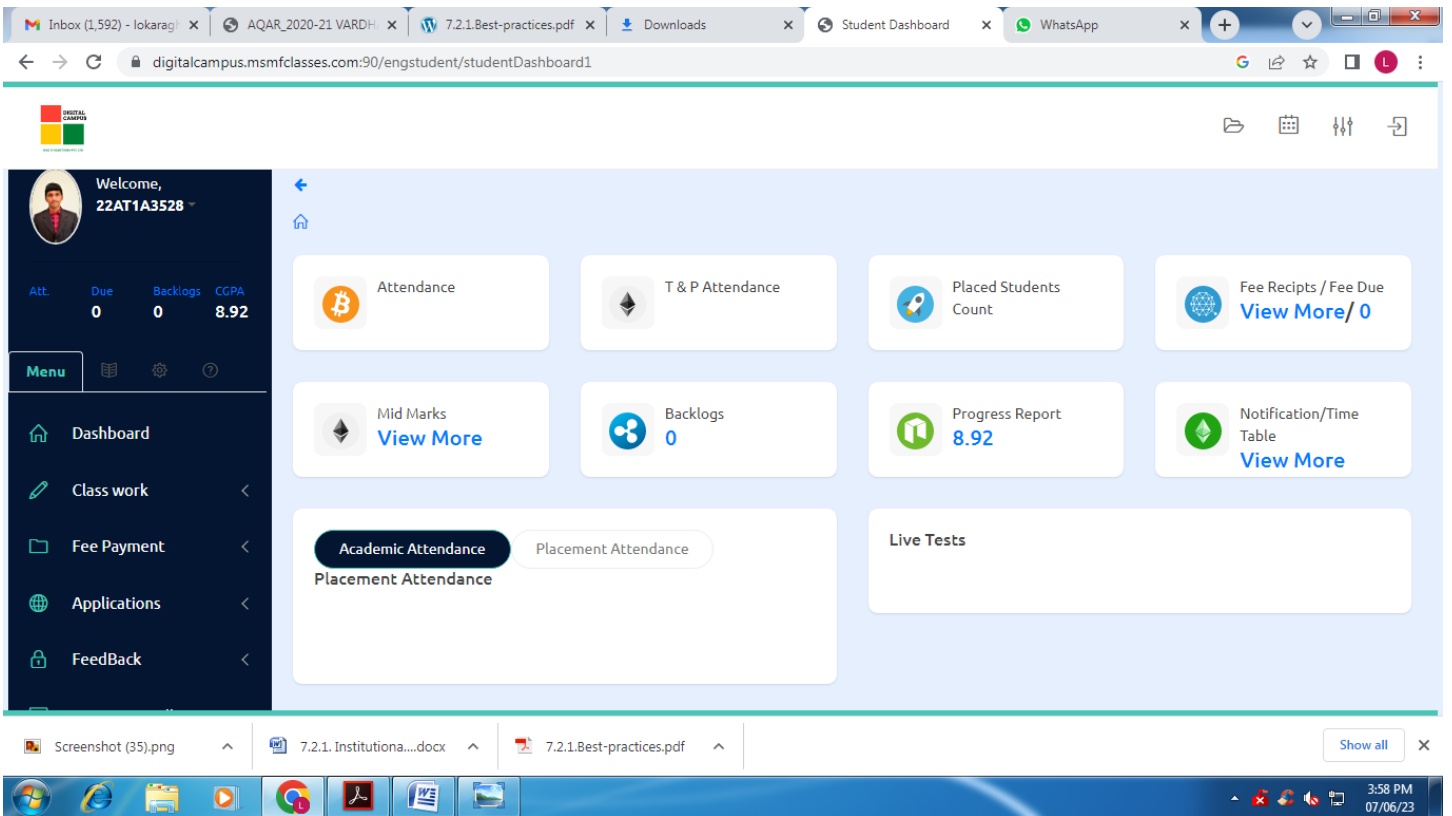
Inbox (1,592) - lokaragh | AQAR_2020-21 VARDH | 7.2.1.Best-practices.pdf | Downloads | Student Dashboard | WhatsApp

digitalcampus.msmfclasses.com:90/engstudent/studentDashboard1

DIGITAL CAMPUS

Welcome,
22AT1A3528

| Att. | Due | Backlogs | CGPA |
|---|---|---|---|
| | 0 | 0 | 8.92 |

Menu

Dashboard
Class work
Fee Payment
Applications
FeedBack

Attendance

T & P Attendance

Placed Students Count

Fee Recipts / Fee Due
View More/ 0

Mid Marks
View More

Backlogs
0

Progress Report
8.92

Notification/Time Table
View More

Academic Attendance | Placement Attendance
Placement Attendance

Live Tests

Screenshot (35).png | 7.2.1. Institutiona....docx | 7.2.1.Best-practices.pdf | Show all

3:58 PM
07/06/23